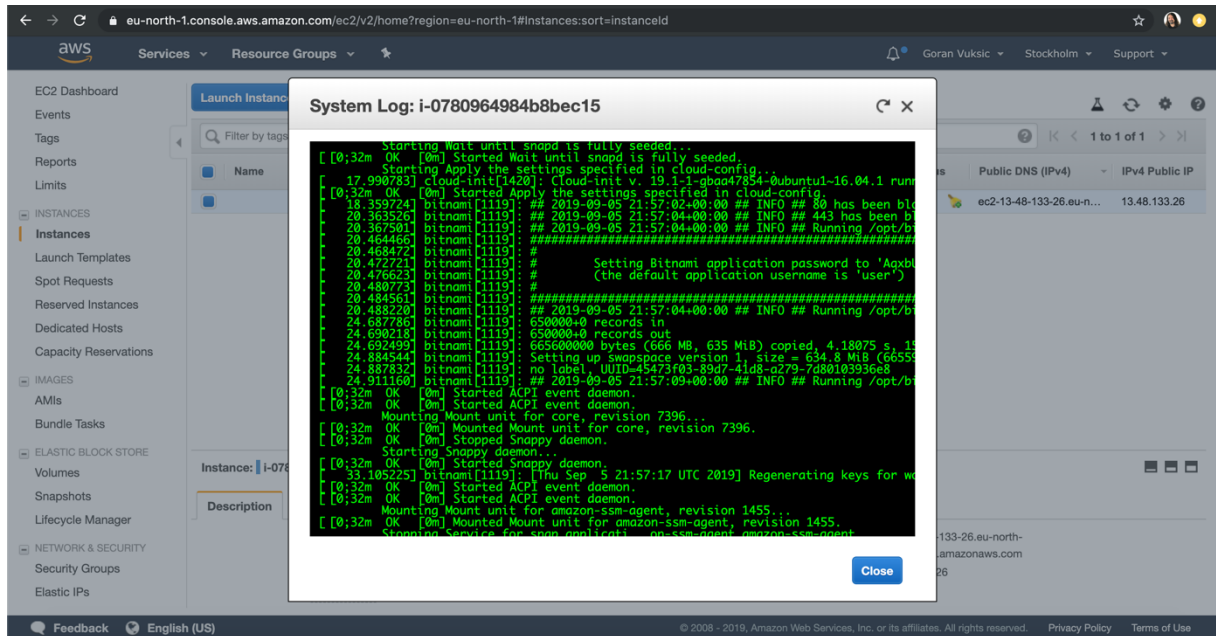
eu-north-1.console.aws.amazon.com/ec2/v2/home?region=eu-north-1#Instances:sort=instanceId

aws Services Resource Groups Goran Vuksic Stockholm Support

EC2 Dashboard
Events
Tags
Reports
Limits
INSTANCES
Instances
Launch Templates
Spot Requests
Reserved Instances
Dedicated Hosts
Capacity Reservations
IMAGES
AMIs
Bundle Tasks
ELASTIC BLOCK STORE
Volumes
Snapshots
Lifecycle Manager
NETWORK & SECURITY
Security Groups
Elastic IPs

Launch Instance
Filter by tags
Name
1 to 1 of 1
Public DNS (IPv4)
IPv4 Public IP
ec2-13-48-133-26.eu-n...
13.48.133.26
Instance: i-078
Description
-133-26.eu-north-
.amazonaws.com
26

System Log: i-0780964984b8bec15

Starting Wait until snapd is fully seeded...
[ [0;32m  OK  [0m] Started Wait until snapd is fully seeded.
Starting Apply the settings specified in cloud-config...
[   17.990783] cloud-init[1420]: Cloud-init v. 19.1-1-gbaa47854-0ubuntu1~16.04.1 runn
[ [0;32m  OK  [0m] Started Apply the settings specified in cloud-config.
[   18.359724] bitnami[1119]: ## 2019-09-05 21:57:02+00:00 ## INFO ## 80 has been bl
[   20.363526] bitnami[1119]: ## 2019-09-05 21:57:04+00:00 ## INFO ## 443 has been bl
[   20.367501] bitnami[1119]: ## 2019-09-05 21:57:04+00:00 ## INFO ## Running /opt/bi
[   20.464466] bitnami[1119]: ####################################################
[   20.468472] bitnami[1119]: #
[   20.472721] bitnami[1119]: #        Setting Bitnami application password to 'Aqxbl
[   20.476623] bitnami[1119]: #        (the default application username is 'user')
[   20.480773] bitnami[1119]: #
[   20.484561] bitnami[1119]: ####################################################
[   20.488220] bitnami[1119]: ## 2019-09-05 21:57:04+00:00 ## INFO ## Running /opt/bi
[   24.687786] bitnami[1119]: 650000+0 records in
[   24.690218] bitnami[1119]: 650000+0 records out
[   24.692499] bitnami[1119]: 665600000 bytes (666 MB, 635 MiB) copied, 4.18075 s, 15
[   24.884544] bitnami[1119]: Setting up swapspace version 1, size = 634.8 MiB (66559
[   24.887832] bitnami[1119]: no label, UUID=45473f03-89d7-41d8-a279-7d80103936e8
[   24.911160] bitnami[1119]: ## 2019-09-05 21:57:09+00:00 ## INFO ## Running /opt/bi
[ [0;32m  OK  [0m] Started ACPI event daemon.
[ [0;32m  OK  [0m] Started ACPI event daemon.
Mounting Mount unit for core, revision 7396...
[ [0;32m  OK  [0m] Mounted Mount unit for core, revision 7396.
[ [0;32m  OK  [0m] Stopped Snappy daemon.
Starting Snappy daemon...
[ [0;32m  OK  [0m] Started Snappy daemon.
[   33.105225] bitnami[1119]: [Thu Sep  5 21:57:17 UTC 2019] Regenerating keys for wo
[ [0;32m  OK  [0m] Started ACPI event daemon.
[ [0;32m  OK  [0m] Started ACPI event daemon.
Mounting Mount unit for amazon-ssm-agent, revision 1455...
[ [0;32m  OK  [0m] Mounted Mount unit for amazon-ssm-agent, revision 1455.
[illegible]

Close

Feedback English (US)
© 2008 - 2019, Amazon Web Services, Inc. or its affiliates. All rights reserved. Privacy Policy Terms of Use